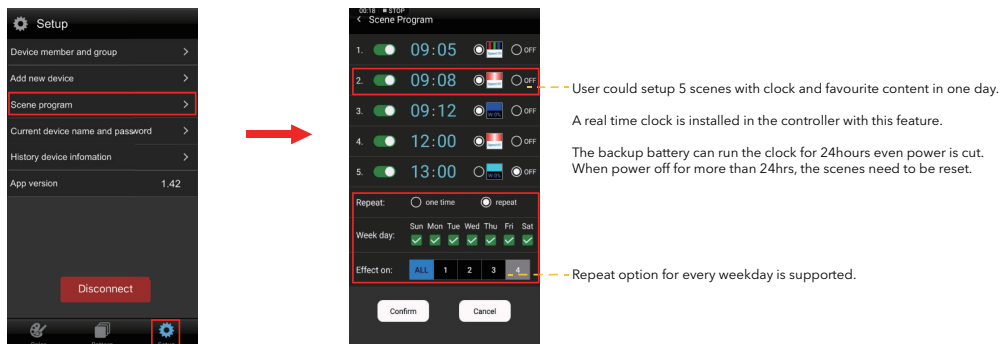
Setup

Device member and group >

Add new device >

Scene program >

Current device name and password >

History device infomation >

App version 1.42

Disconnect

Color Pattern Setup

00:18 STOP

< Scene Program

1. 09:05 OFF

2. 09:08 OFF

3. 09:12 OFF

4. 12:00 OFF

5. 13:00 OFF

Repeat: one time repeat

Week day: Sun Mon Tue Wed Thu Fri Sat

Effect on: ALL 1 2 3 4

Confirm Cancel

User could setup 5 scenes with clock and favourite content in one day.

A real time clock is installed in the controller with this feature.

The backup battery can run the clock for 24hours even power is cut. When power off for more than 24hrs, the scenes need to be reset.

Repeat option for every weekday is supported.